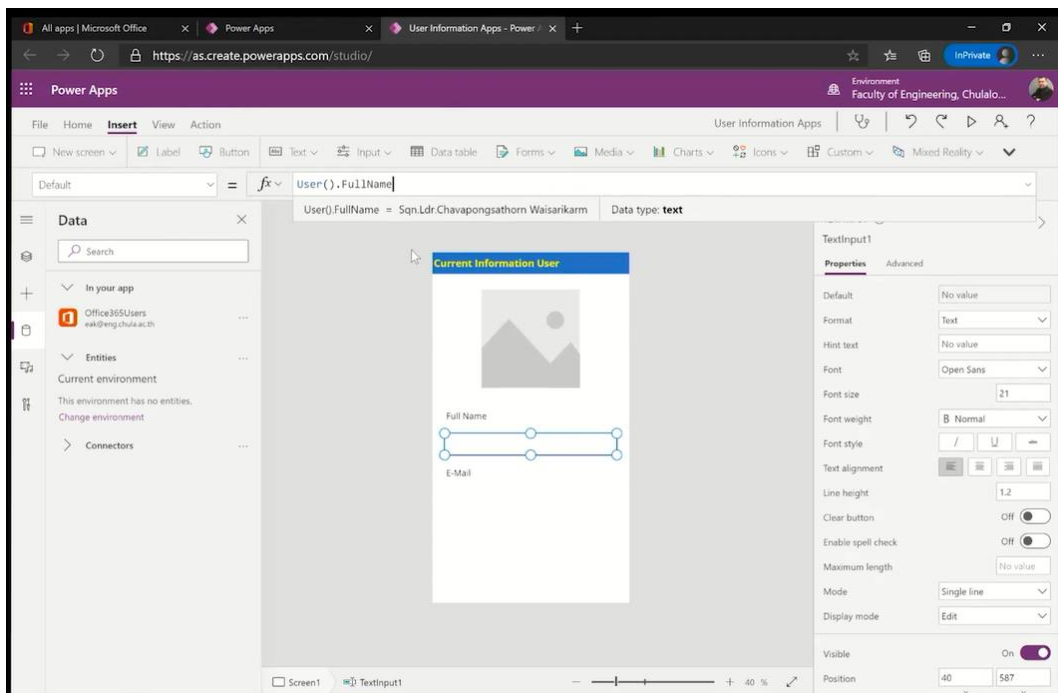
All apps | Microsoft Office × Power Apps × User Information Apps - Power × +

https://as.create.powerapps.com/studio/

InPrivate

Power Apps

Environment
Faculty of Engineering, Chulalo...

File Home Insert View Action

User Information Apps

New screen Label Button Text Input Data table Forms Media Charts Icons Custom Mixed Reality

Default = $fx$ User().FullName

User().FullName = Sqn.Ldr.Chavapongsathorn Waisarikarm Data type: text

Data

Search

In your app

Office365Users
eak@eng.chula.ac.th

Entities

Current environment

This environment has no entities.

Change environment

Connectors

Current Information User

Full Name

E-Mail

TextInput1

Properties Advanced

Default No value

Format Text

Hint text No value

Font Open Sans

Font size 21

Font weight B Normal

Font style

Text alignment

Line height 1.2

Clear button Off

Enable spell check Off

Maximum length No value

Mode Single line

Display mode Edit

Visible On

Position 40 587

Screen1 TextInput1

40 %